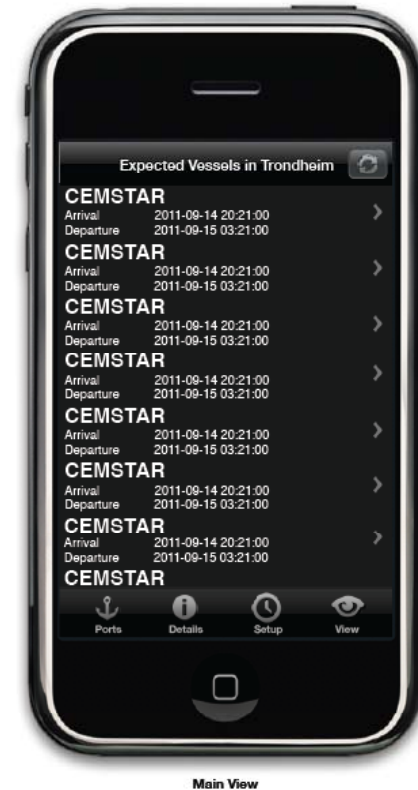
Expected Vessels in Trondheim

CEMSTAR
Arrival 2011-09-14 20:21:00
Departure 2011-09-15 03:21:00

CEMSTAR
Arrival 2011-09-14 20:21:00
Departure 2011-09-15 03:21:00

CEMSTAR
Arrival 2011-09-14 20:21:00
Departure 2011-09-15 03:21:00

CEMSTAR
Arrival 2011-09-14 20:21:00
Departure 2011-09-15 03:21:00

CEMSTAR
Arrival 2011-09-14 20:21:00
Departure 2011-09-15 03:21:00

CEMSTAR
Arrival 2011-09-14 20:21:00
Departure 2011-09-15 03:21:00

CEMSTAR
Arrival 2011-09-14 20:21:00
Departure 2011-09-15 03:21:00

CEMSTAR

Ports Details Setup View

Main View